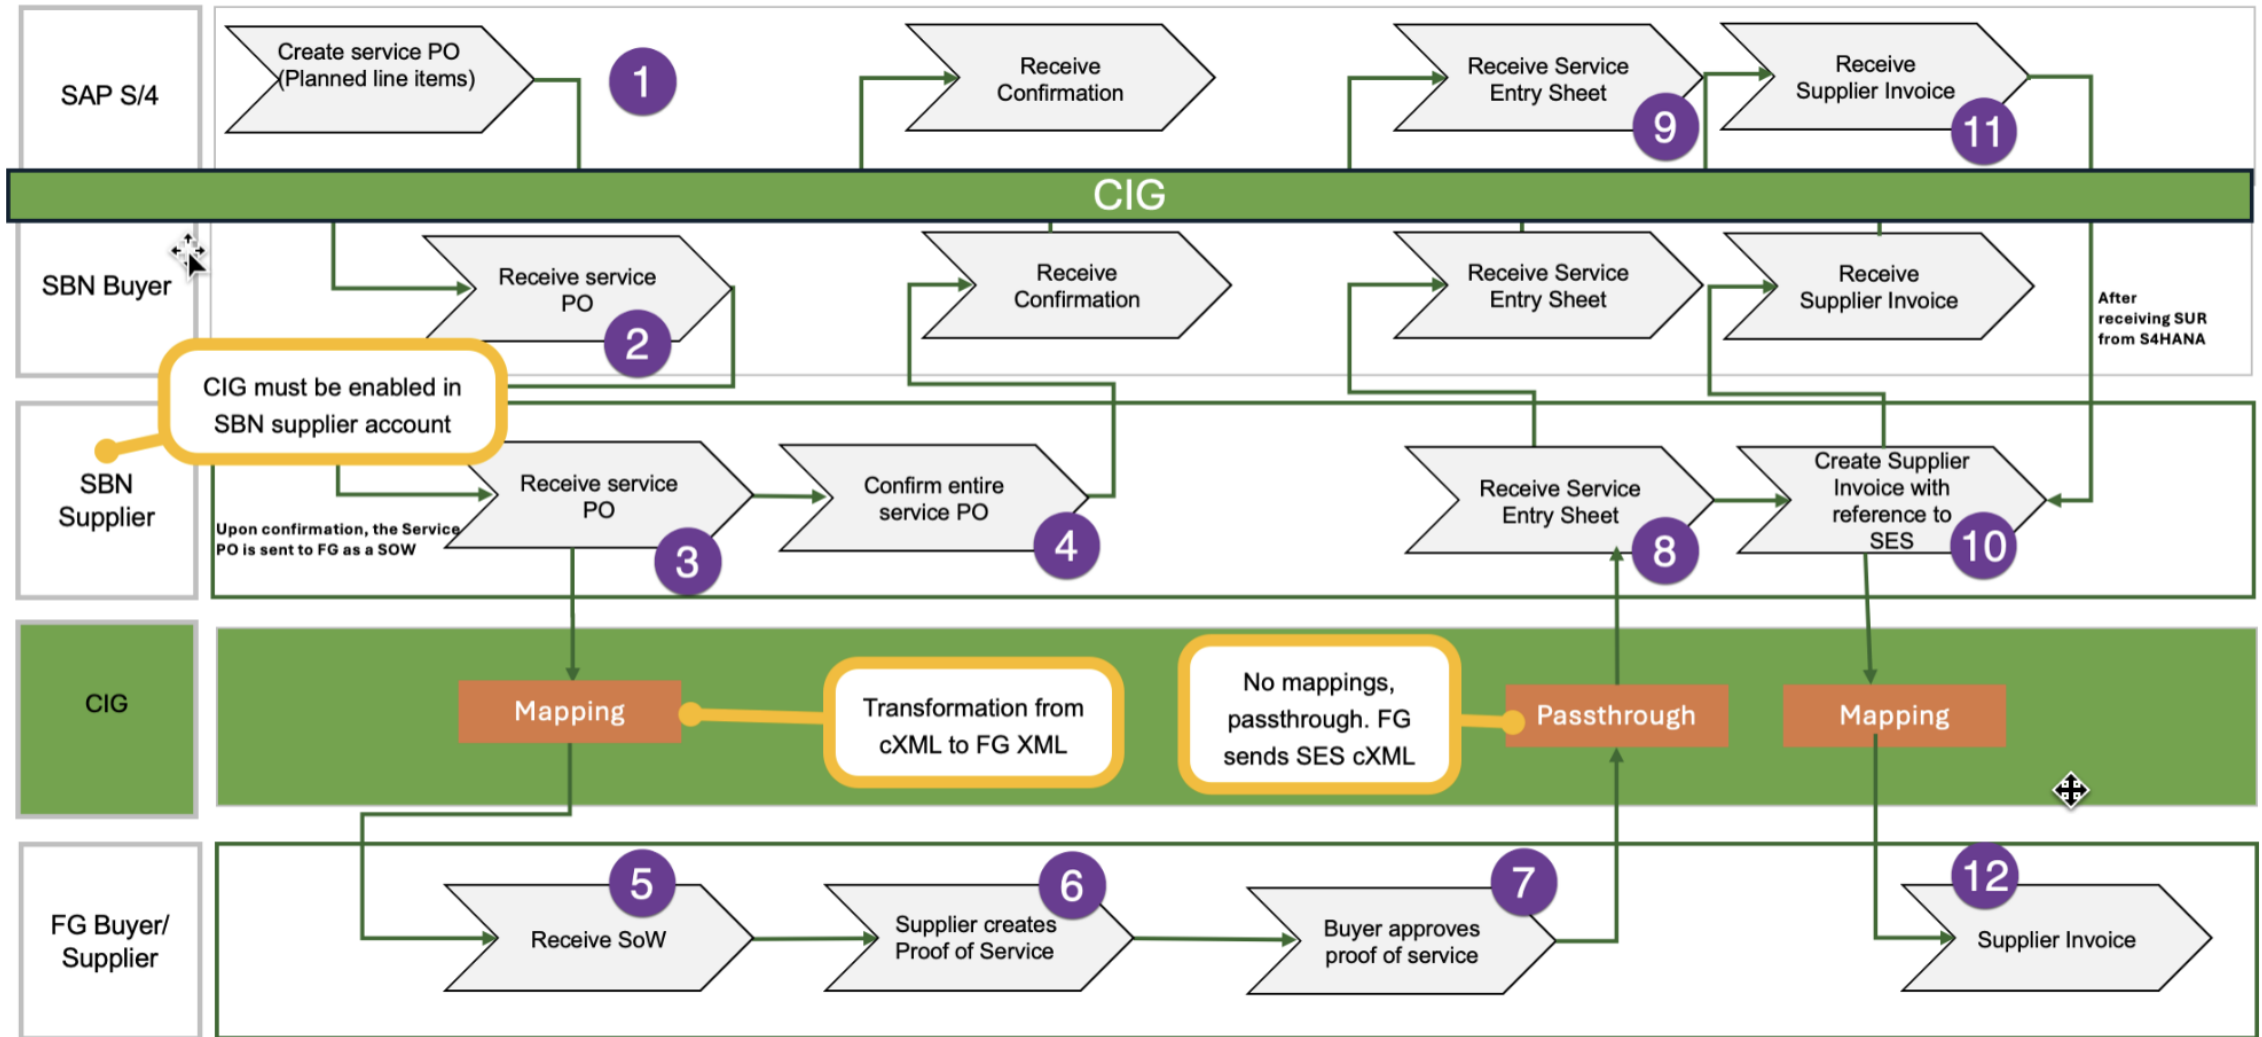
SAP S/4

Create service PO (Planned line items)

1

Receive Confirmation

Receive Service Entry Sheet

9

Receive Supplier Invoice

11

CIG

SBN Buyer

Receive service PO

2

Receive Confirmation

Receive Service Entry Sheet

Receive Supplier Invoice

After receiving SUR from S4HANA

CIG must be enabled in SBN supplier account

SBN Supplier

Receive service PO

3

Confirm entire service PO

4

Receive Service Entry Sheet

8

Create Supplier Invoice with reference to SES

10

Upon confirmation, the Service PO is sent to FG as a SOW

CIG

Mapping

Transformation from cXML to FG XML

No mappings, passthrough. FG sends SES cXML

Passthrough

Mapping

FG Buyer/ Supplier

5

Receive SoW

6

Supplier creates Proof of Service

7

Buyer approves proof of service

12

Supplier Invoice